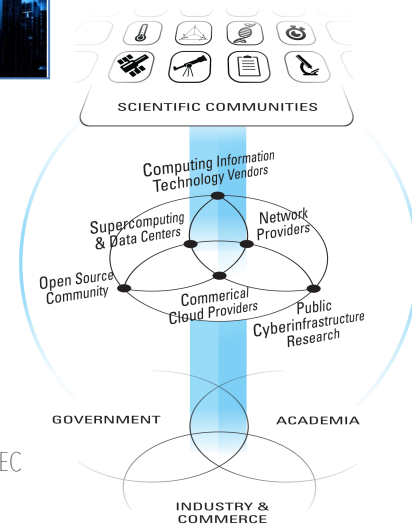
SCIENTIFIC COMMUNITIES

Computing Information Technology Vendors

Supercomputing & Data Centers

Network Providers

Open Source Community

Commerical Cloud Providers

Public Cyberinfrastructure Research

GOVERNMENT

ACADEMIA

EC

INDUSTRY & COMMERCE